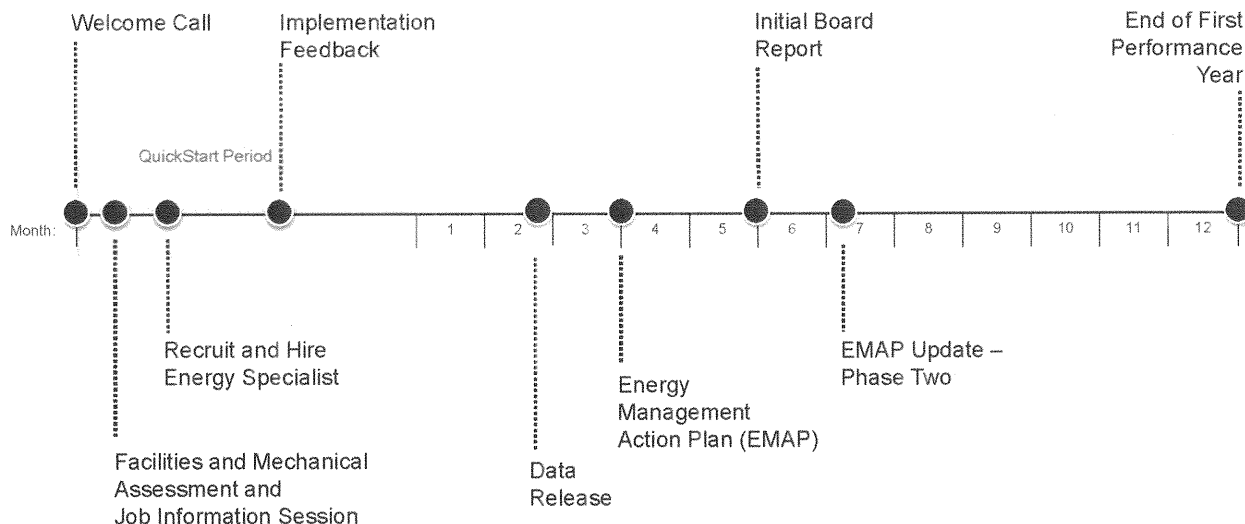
Welcome Call

Implementation Feedback

Initial Board Report

End of First Performance Year

QuickStart Period

Month: 1 2 3 4 5 6 7 8 9 10 11 12

Recruit and Hire Energy Specialist

EMAP Update – Phase Two

Energy Management Action Plan (EMAP)

Facilities and Mechanical Assessment and Job Information Session

Data Release